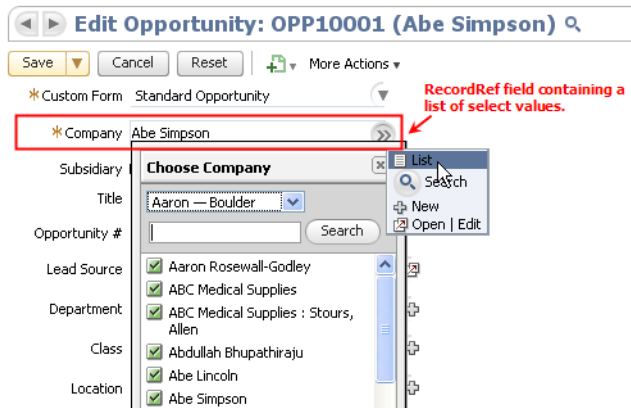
Edit Opportunity: OPP10001 (Abe Simpson)

Save | Cancel | Reset | More Actions

RecordRef field containing a list of select values.

Custom Form Standard Opportunity

Company Abe Simpson

Subsidiary

Title

Opportunity #

Lead Source

Department

Class

Location

Choose Company

Aaron — Boulder

Search

Aaron Rosewall-Godley
ABC Medical Supplies
ABC Medical Supplies : Stours, Allen
Abdullah Bhupathiraju
Abe Lincoln
Abe Simpson

List
Search
New
Open | Edit